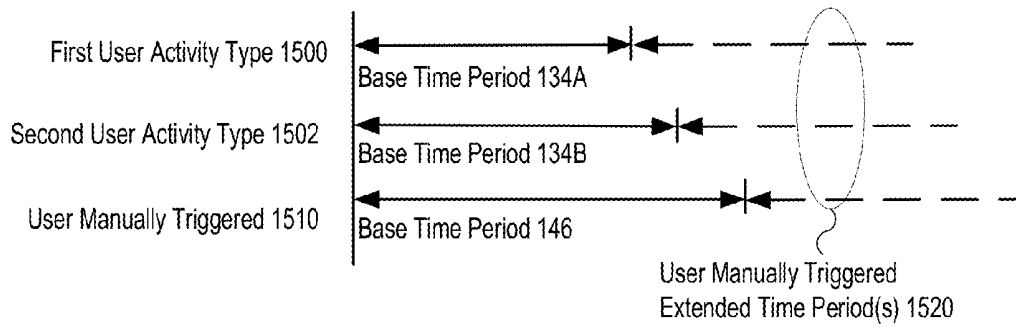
First User Activity Type 1500
Base Time Period 134A

Second User Activity Type 1502
Base Time Period 134B

User Manually Triggered 1510
Base Time Period 146

User Manually Triggered
Extended Time Period(s) 1520